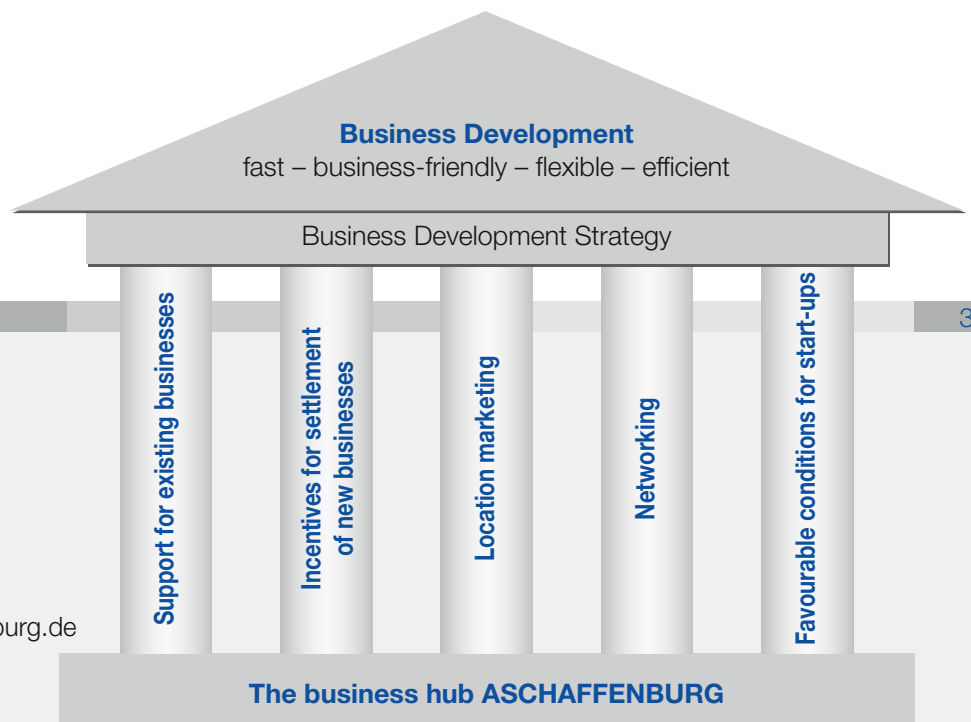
Business Development
fast – business-friendly – flexible – efficient

Business Development Strategy

Support for existing businesses

Incentives for settlement of new businesses

Location marketing

Networking

Favourable conditions for start-ups

3

urg.de

The business hub ASCHAFFENBURG